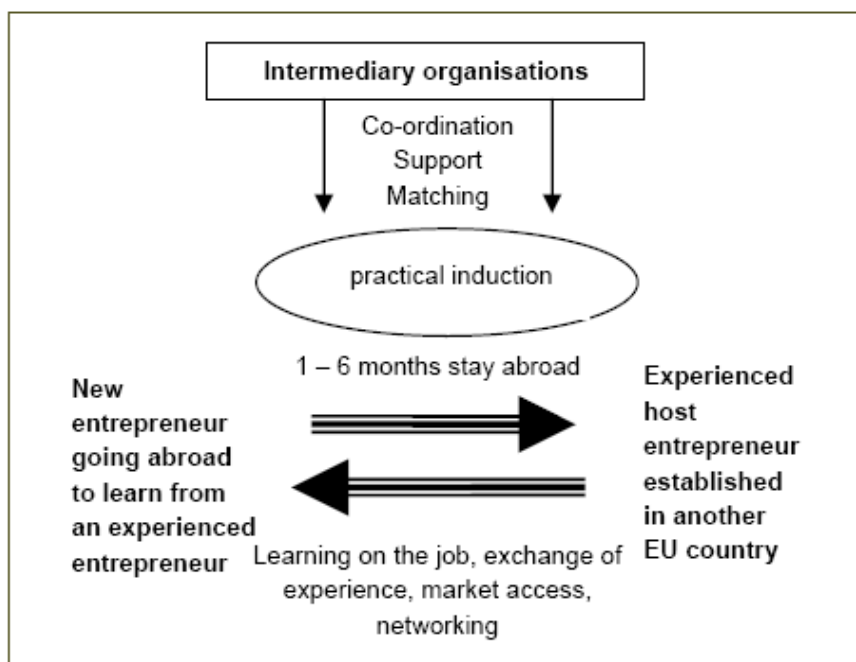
Intermediary organisations

Co-ordination
Support
Matching

practical induction

1 – 6 months stay abroad

New entrepreneur going abroad to learn from an experienced entrepreneur

Experienced host entrepreneur established in another EU country

Learning on the job, exchange of experience, market access, networking